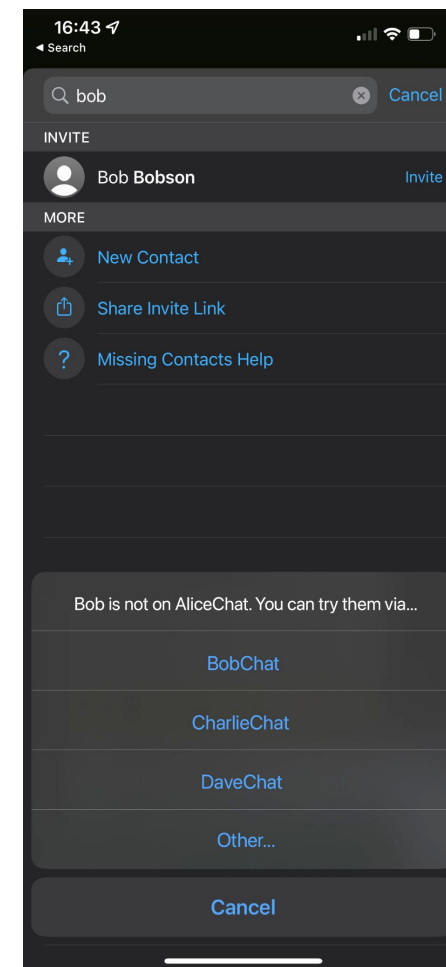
16:43
◂ Search

bob
Cancel

INVITE

Bob Bobson
Invite

MORE

New Contact

Share Invite Link

Missing Contacts Help

Bob is not on AliceChat. You can try them via...

BobChat

CharlieChat

DaveChat

Other...

Cancel